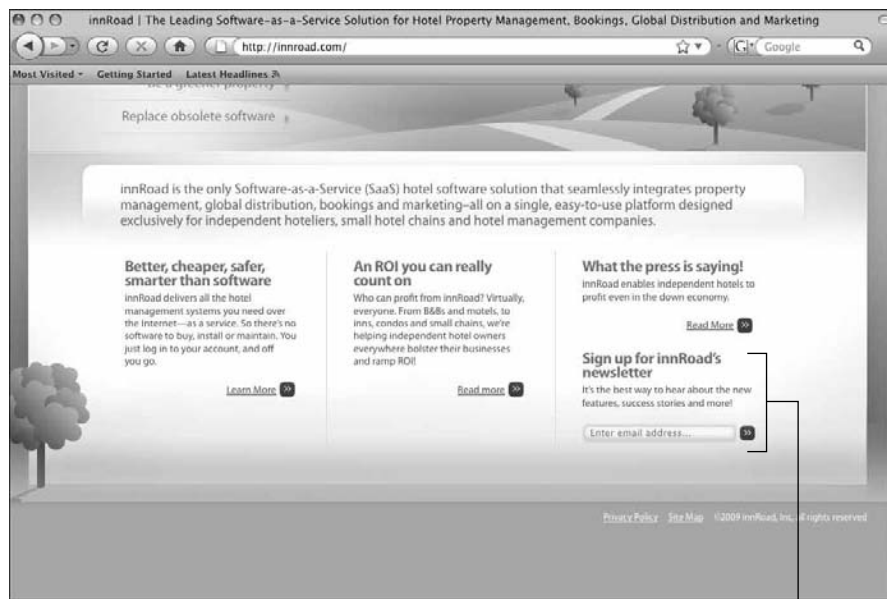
innRoad | The Leading Software-as-a-Service Solution for Hotel Property Management, Bookings, Global Distribution and Marketing

http://innroad.com/

Google

Most Visited Getting Started Latest Headlines

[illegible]

Replace obsolete software

innRoad is the only Software-as-a-Service (SaaS) hotel software solution that seamlessly integrates property management, global distribution, bookings and marketing–all on a single, easy-to-use platform designed exclusively for independent hoteliers, small hotel chains and hotel management companies.

Better, cheaper, safer, smarter than software

innRoad delivers all the hotel management systems you need over the Internet—as a service. So there's no software to buy, install or maintain. You just log in to your account, and off you go.

Learn More

An ROI you can really count on

Who can profit from innRoad? Virtually, everyone. From B&Bs and motels, to inns, condos and small chains, we're helping independent hotel owners everywhere bolster their businesses and ramp ROI!

Read more

What the press is saying!

innRoad enables independent hotels to profit even in the down economy.

Read More

Sign up for innRoad's newsletter

It's the best way to hear about the new features, success stories and more!

Enter email address...

Privacy Policy Site Map ©2009 innRoad, Inc. All rights reserved